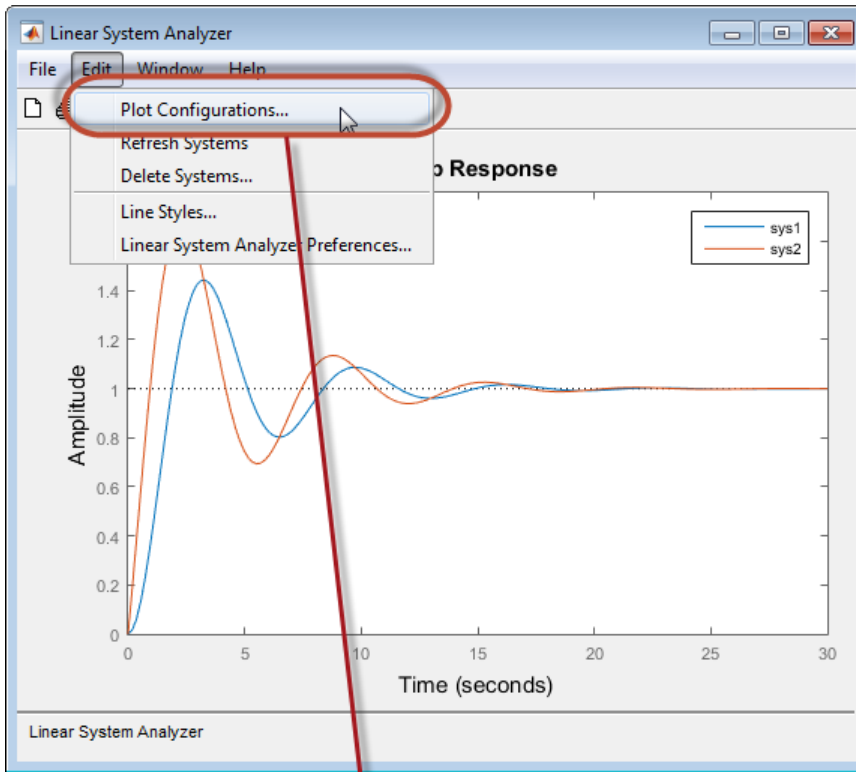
Linear System Analyzer

File Edit Window Help

Plot Configurations...
Refresh Systems
Delete Systems...
Line Styles...
Linear System Analyzer Preferences...

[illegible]p Response

sys1
sys2

1.4
1.2
1
0.8
0.6
0.4
0.2
0

Amplitude

0 5 10 15 20 25 30

Time (seconds)

Linear System Analyzer